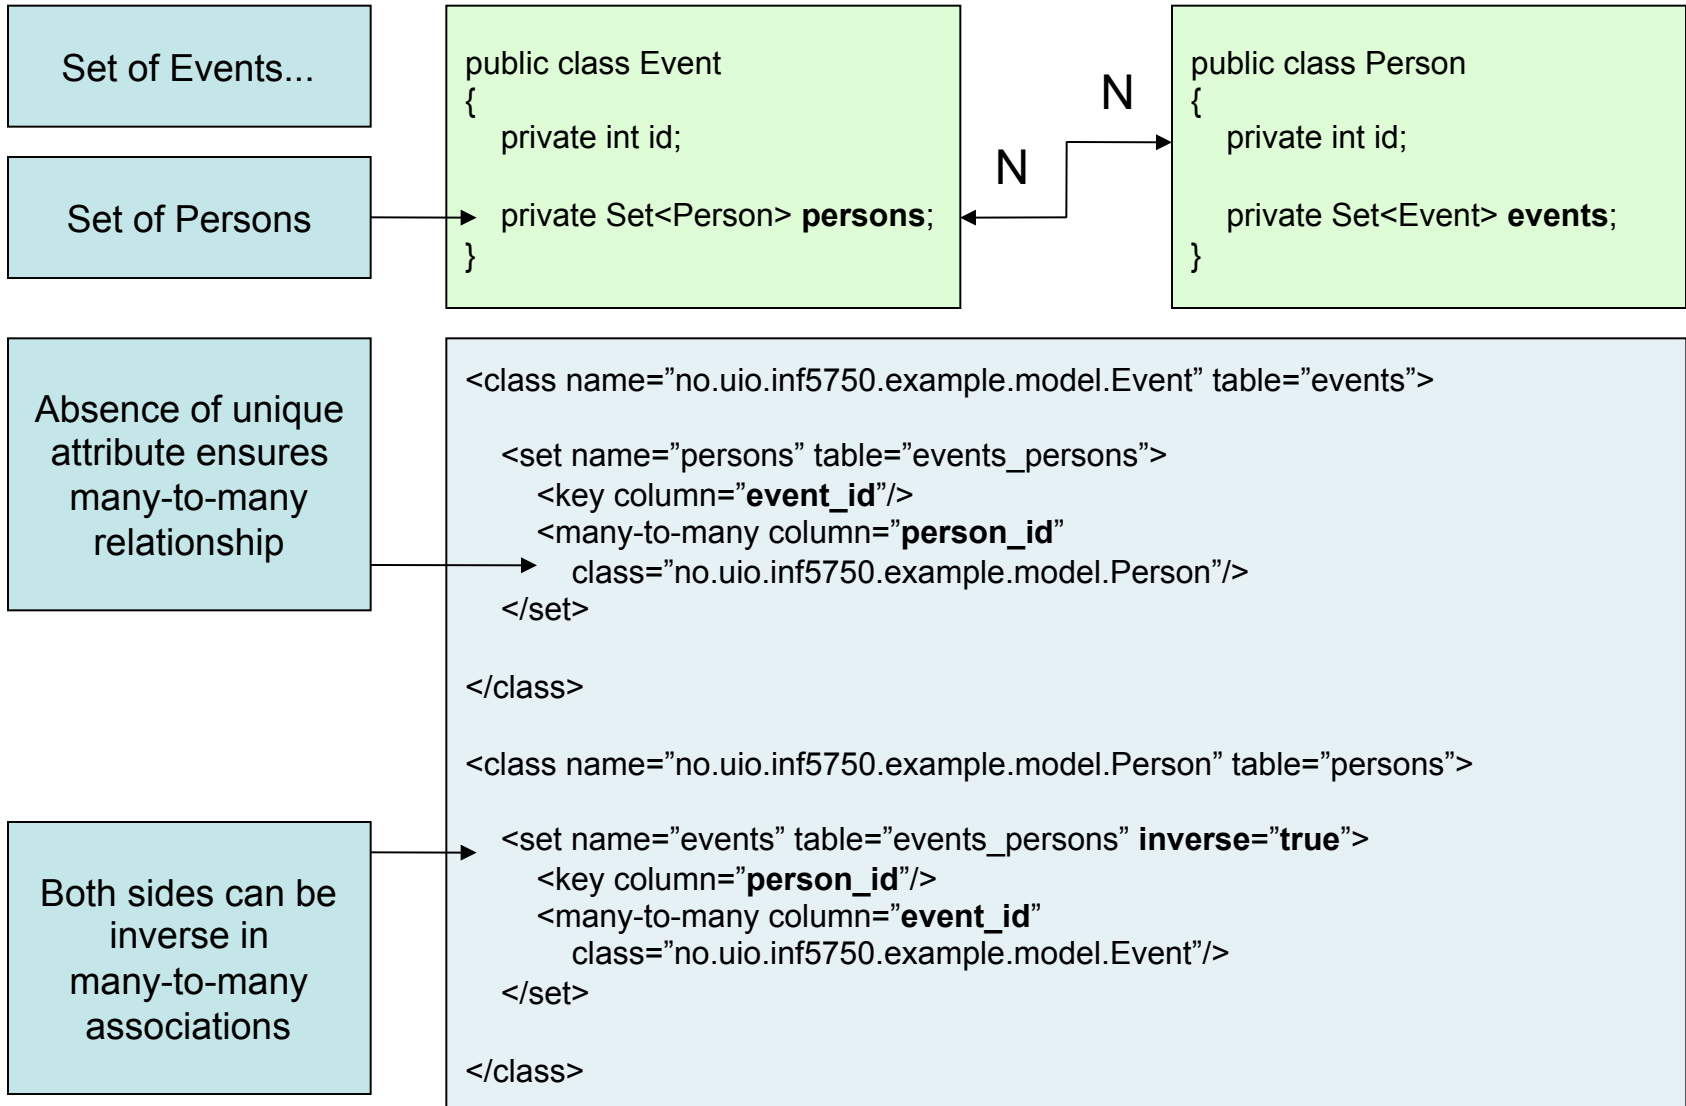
Set of Events...

Set of Persons

public class Event
{
private int id;

private Set<Person> **persons**;
}

N

N

public class Person
{
private int id;

private Set<Event> **events**;
}

Absence of unique attribute ensures many-to-many relationship

Both sides can be inverse in many-to-many associations

<class name=”no.uio.inf5750.example.model.Event” table=”events”>

<set name=”persons” table=”events_persons”>
<key column=”**event_id**”/>
<many-to-many column=”**person_id**”
class=”no.uio.inf5750.example.model.Person”/>
</set>

</class>

<class name=”no.uio.inf5750.example.model.Person” table=”persons”>

<set name=”events” table=”events_persons” **inverse**=”**true**”>
<key column=”**person_id**”/>
<many-to-many column=”**event_id**”
class=”no.uio.inf5750.example.model.Event”/>
</set>

</class>